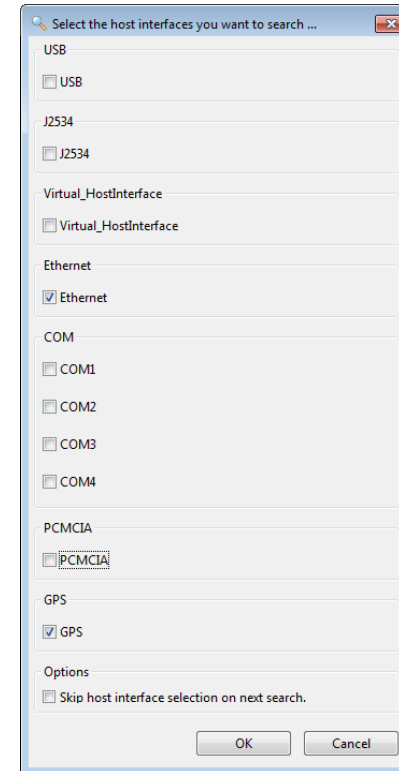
Select the host interfaces you want to search ...

USB

USB

J2534

J2534

Virtual_HostInterface

Virtual_HostInterface

Ethernet

Ethernet

COM

COM1

COM2

COM3

COM4

PCMCIA

PCMCIA

GPS

GPS

Options

Skip host interface selection on next search.

OK

Cancel